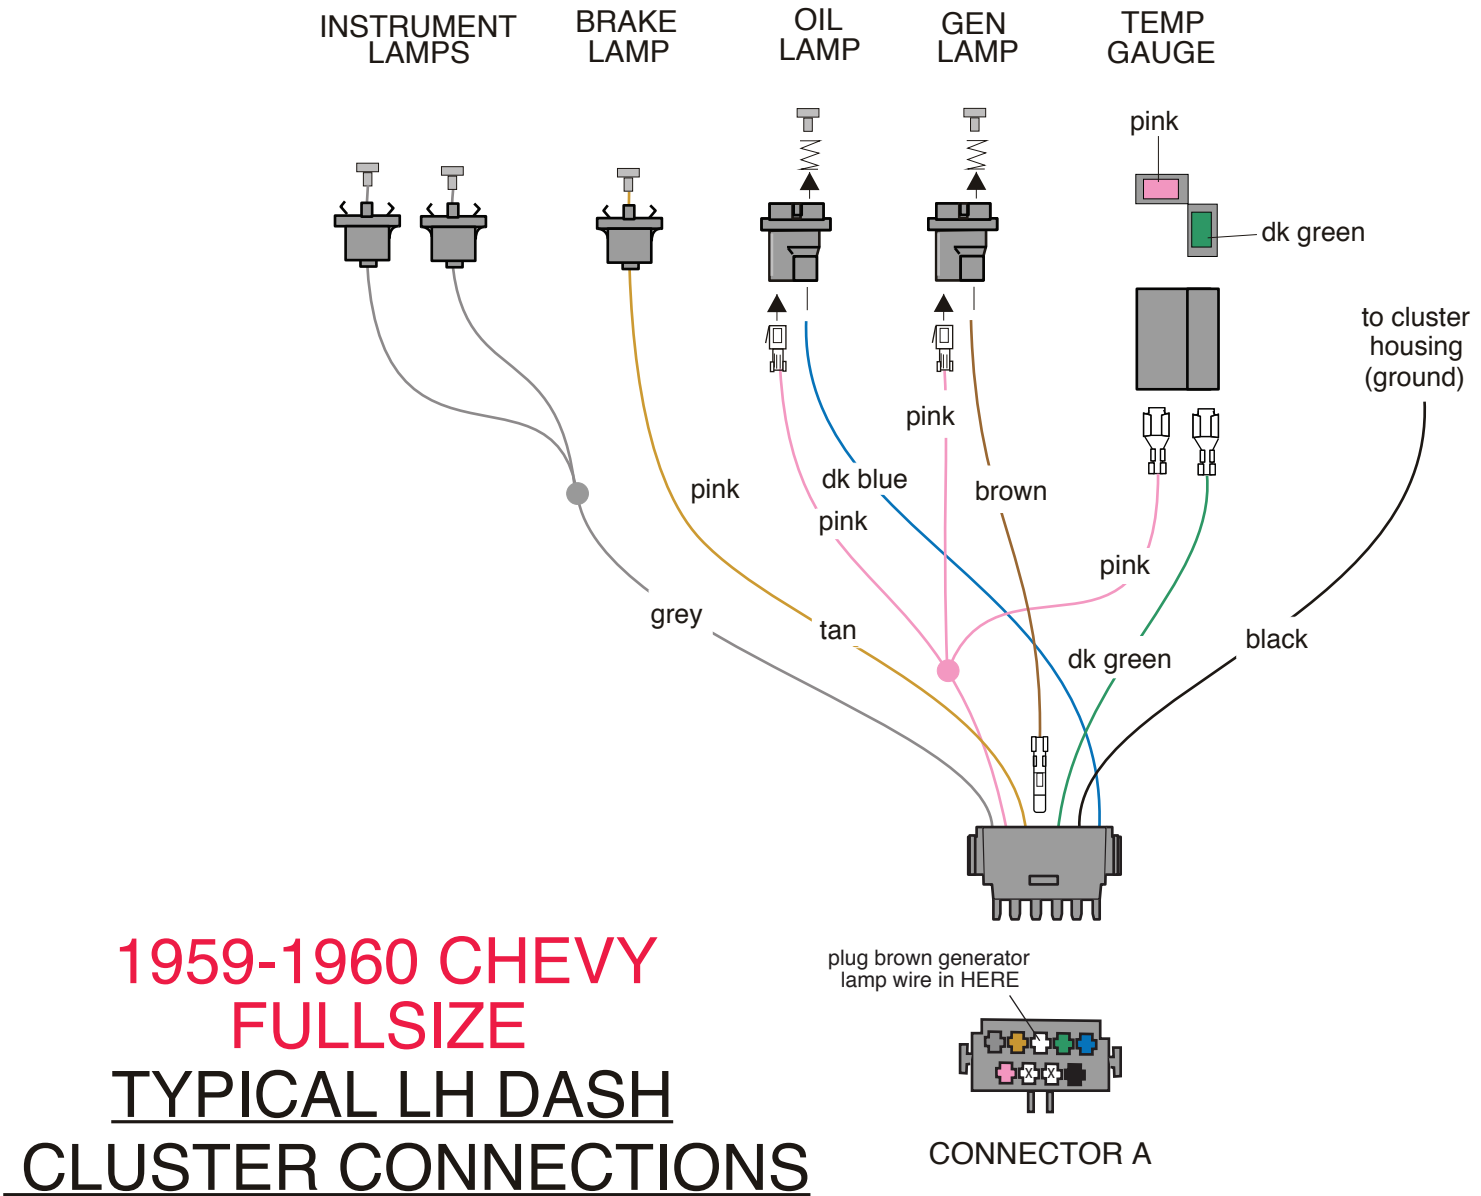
INSTRUMENT LAMPS

BRAKE LAMP

OIL LAMP

GEN LAMP

TEMP GAUGE

pink

dk green

to cluster housing (ground)

pink

pink

dk blue

pink

brown

pink

grey

tan

dk green

black

1959-1960 CHEVY FULLSIZE

TYPICAL LH DASH CLUSTER CONNECTIONS

plug brown generator lamp wire in HERE

CONNECTOR A